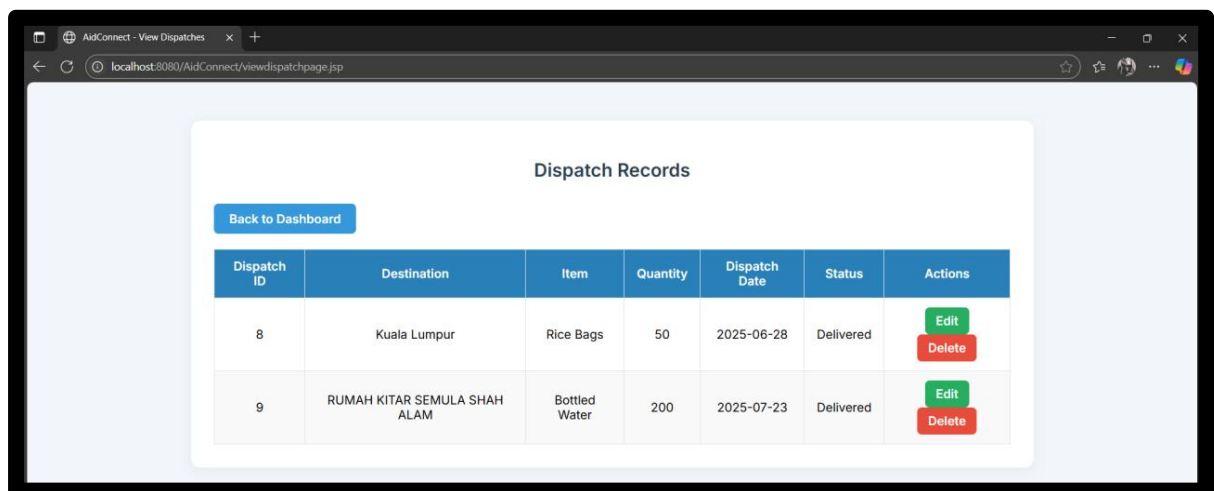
AidConnect - View Dispatches

localhost:8080/AidConnect/viewdispatchpage.jsp

Dispatch Records

Back to Dashboard

| Dispatch ID | Destination | Item | Quantity | Dispatch Date | Status | Actions |
|---|---|---|---|---|---|---|
| 8 | Kuala Lumpur | Rice Bags | 50 | 2025-06-28 | Delivered | Edit Delete |
| 9 | RUMAH KITAR SEMULA SHAH ALAM | Bottled Water | 200 | 2025-07-23 | Delivered | Edit Delete |